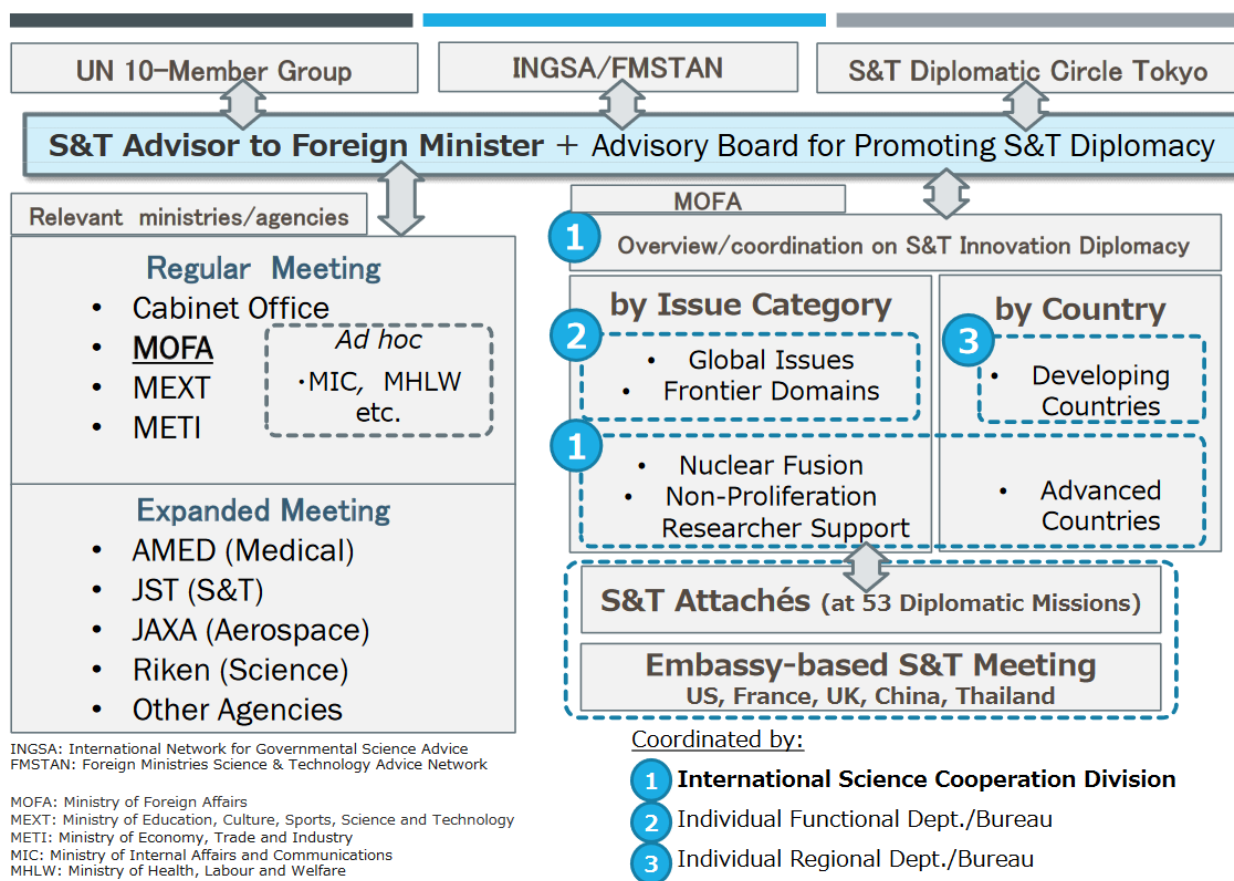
UN 10-Member Group

INGSA/FMSTAN

S&T Diplomatic Circle Tokyo

S&T Advisor to Foreign Minister + Advisory Board for Promoting S&T Diplomacy

Relevant ministries/agencies

Regular Meeting

- Cabinet Office
- MOFA
- MEXT
- METI

Ad hoc
・MIC, MHLW etc.

Expanded Meeting

- AMED (Medical)
- JST (S&T)
- JAXA (Aerospace)
- Riken (Science)
- Other Agencies

MOFA

1 Overview/coordination on S&T Innovation Diplomacy

by Issue Category

2
- Global Issues
- Frontier Domains

by Country

3
- Developing Countries

1
- Nuclear Fusion
- Non-Proliferation Researcher Support

- Advanced Countries

S&T Attachés (at 53 Diplomatic Missions)

Embassy-based S&T Meeting
US, France, UK, China, Thailand

INGSA: International Network for Governmental Science Advice
FMSTAN: Foreign Ministries Science & Technology Advice Network

MOFA: Ministry of Foreign Affairs
MEXT: Ministry of Education, Culture, Sports, Science and Technology
METI: Ministry of Economy, Trade and Industry
MIC: Ministry of Internal Affairs and Communications
MHLW: Ministry of Health, Labour and Welfare

Coordinated by:
1 International Science Cooperation Division
2 Individual Functional Dept./Bureau
3 Individual Regional Dept./Bureau